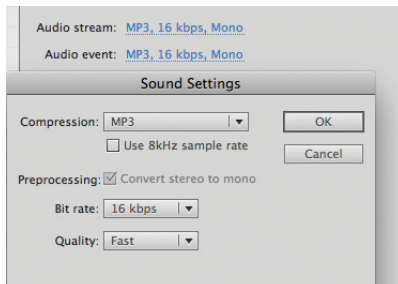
Audio stream: MP3, 16 kbps, Mono

Audio event: MP3, 16 kbps, Mono

Sound Settings

Compression: MP3

Use 8kHz sample rate

OK

Cancel

Preprocessing: Convert stereo to mono

Bit rate: 16 kbps

Quality: Fast